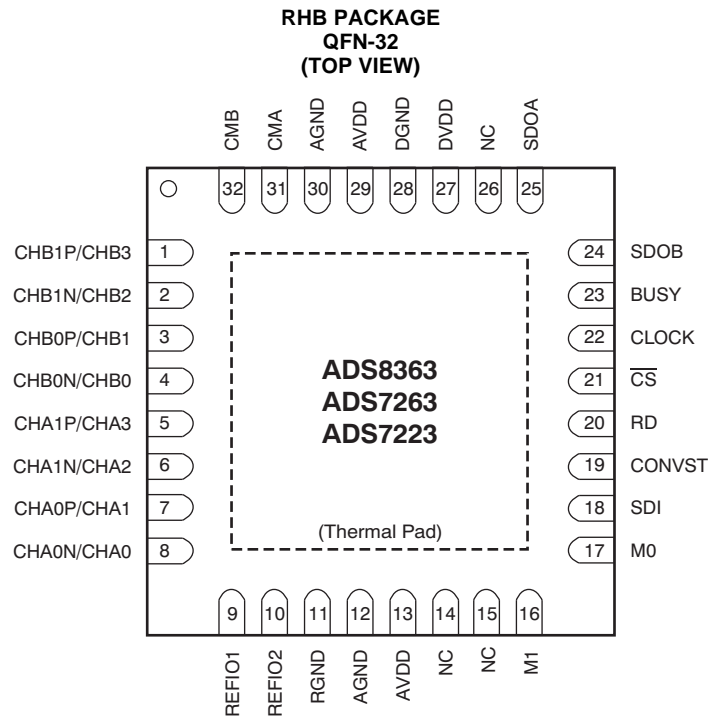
RHB PACKAGE
QFN-32
(TOP VIEW)

CMB
CMA
AGND
AVDD
DGND
DVDD
NC
SDOA

32
31
30
29
28
27
26
25

CHB1P/CHB3 1
CHB1N/CHB2 2
CHB0P/CHB1 3
CHB0N/CHB0 4
CHA1P/CHA3 5
CHA1N/CHA2 6
CHA0P/CHA1 7
CHA0N/CHA0 8

ADS8363
ADS7263
ADS7223

(Thermal Pad)

24 SDOB
23 BUSY
22 CLOCK
21 $\overline{CS}$
20 RD
19 CONVST
18 SDI
17 M0

9
10
11
12
13
14
15
16

REFIO1
REFIO2
RGND
AGND
AVDD
NC
NC
M1